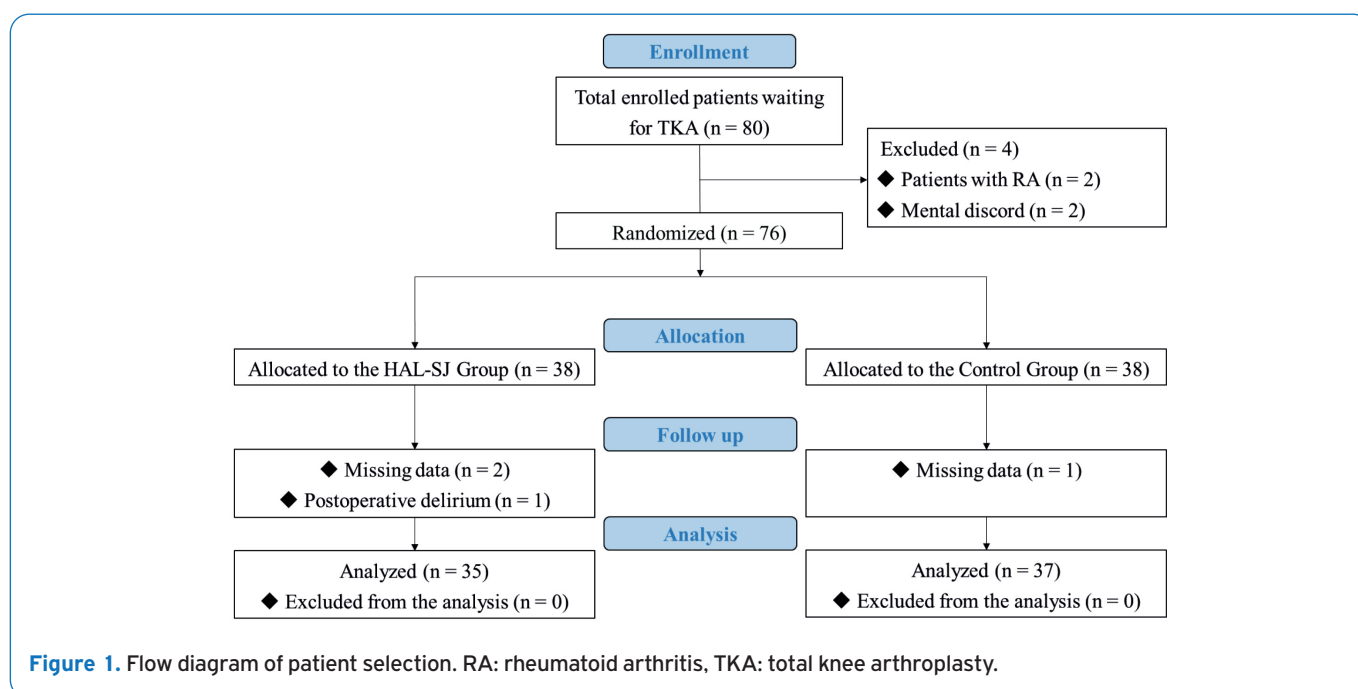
Enrollment

Total enrolled patients waiting for TKA (n = 80)

Excluded (n = 4)
◆ Patients with RA (n = 2)
◆ Mental discord (n = 2)

Randomized (n = 76)

Allocation

Allocated to the HAL-SJ Group (n = 38)

Allocated to the Control Group (n = 38)

Follow up

◆ Missing data (n = 2)
◆ Postoperative delirium (n = 1)

◆ Missing data (n = 1)

Analysis

Analyzed (n = 35)
◆ Excluded from the analysis (n = 0)

Analyzed (n = 37)
◆ Excluded from the analysis (n = 0)

Figure 1. Flow diagram of patient selection. RA: rheumatoid arthritis, TKA: total knee arthroplasty.